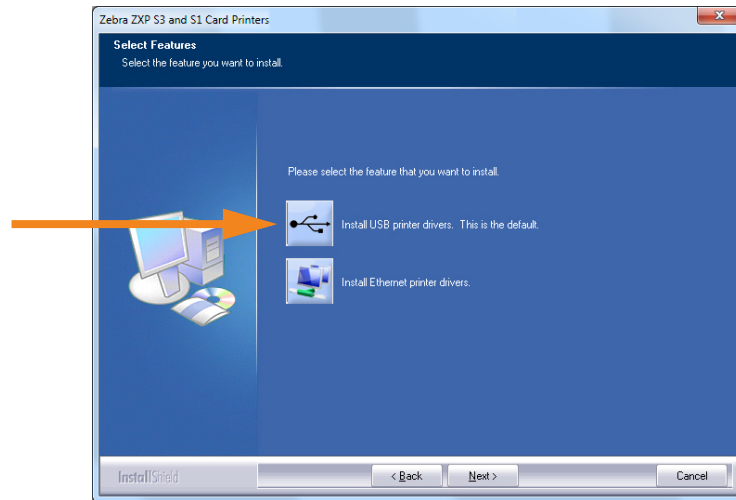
Zebra ZXP S3 and S1 Card Printers

Select Features
Select the feature you want to install.

Please select the feature that you want to install.

Install USB printer drivers. This is the default.

Install Ethernet printer drivers.

InstallShield

< Back

Next >

Cancel